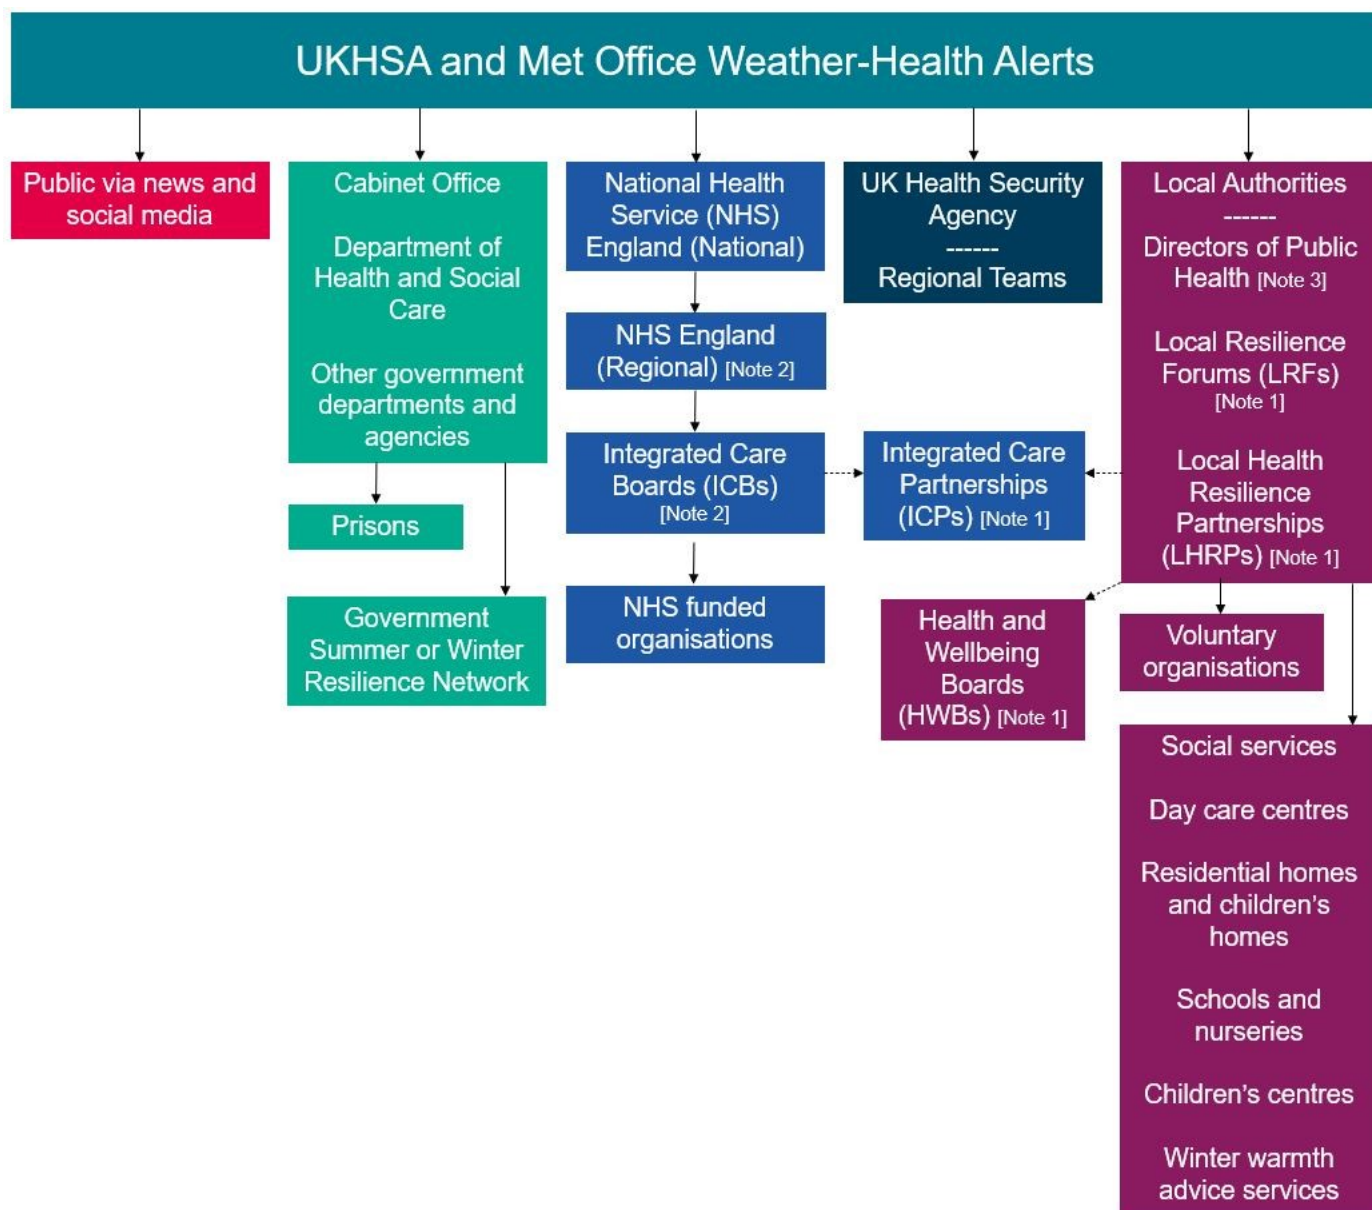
UKHSA and Met Office Weather-Health Alerts

Public via news and social media

Cabinet Office

Department of Health and Social Care

Other government departments and agencies

Prisons

Government Summer or Winter Resilience Network

National Health Service (NHS) England (National)

NHS England (Regional) [Note 2]

Integrated Care Boards (ICBs) [Note 2]

NHS funded organisations

UK Health Security Agency
------
Regional Teams

Integrated Care Partnerships (ICPs) [Note 1]

Health and Wellbeing Boards (HWBs) [Note 1]

Local Authorities
------
Directors of Public Health [Note 3]

Local Resilience Forums (LRFs) [Note 1]

Local Health Resilience Partnerships (LHRPs) [Note 1]

Voluntary organisations

Social services

Day care centres

Residential homes and children's homes

Schools and nurseries

Children's centres

Winter warmth advice services